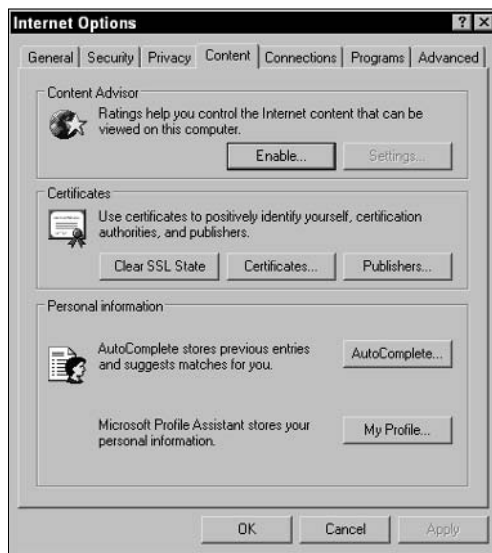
Internet Options

? X

General | Security | Privacy | Content | Connections | Programs | Advanced

Content Advisor

Ratings help you control the Internet content that can be viewed on this computer.

Enable... | Settings...

Certificates

Use certificates to positively identify yourself, certification authorities, and publishers.

Clear SSL State | Certificates... | Publishers...

Personal information

AutoComplete stores previous entries and suggests matches for you.

AutoComplete...

Microsoft Profile Assistant stores your personal information.

My Profile...

OK | Cancel | Apply